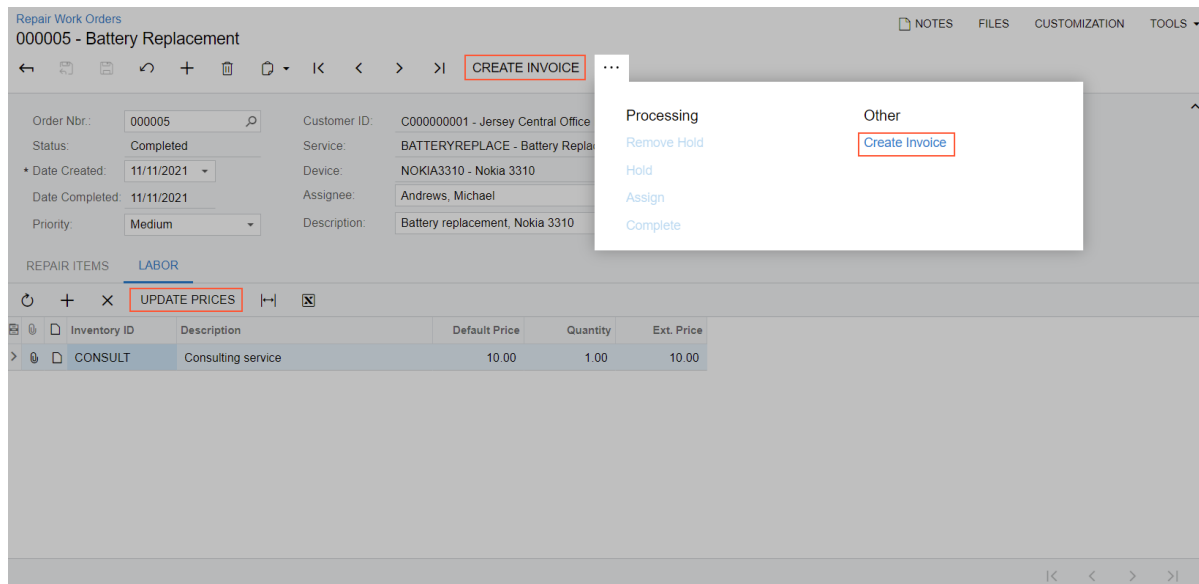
Repair Work Orders
000005 - Battery Replacement

NOTES FILES CUSTOMIZATION TOOLS

CREATE INVOICE ...

Order Nbr.: 000005
Status: Completed
* Date Created: 11/11/2021
Date Completed: 11/11/2021
Priority: Medium

Customer ID: C000000001 - Jersey Central Office
Service: BATTERYREPLACE - Battery Replac
Device: NOKIA3310 - Nokia 3310
Assignee: Andrews, Michael
Description: Battery replacement, Nokia 3310

Processing
Remove Hold
Hold
Assign
Complete

Other
Create Invoice

REPAIR ITEMS LABOR

UPDATE PRICES

| Inventory ID | Description | Default Price | Quantity | Ext. Price |
|---|---|---|---|---|
| CONSULT | Consulting service | 10.00 | 1.00 | 10.00 |